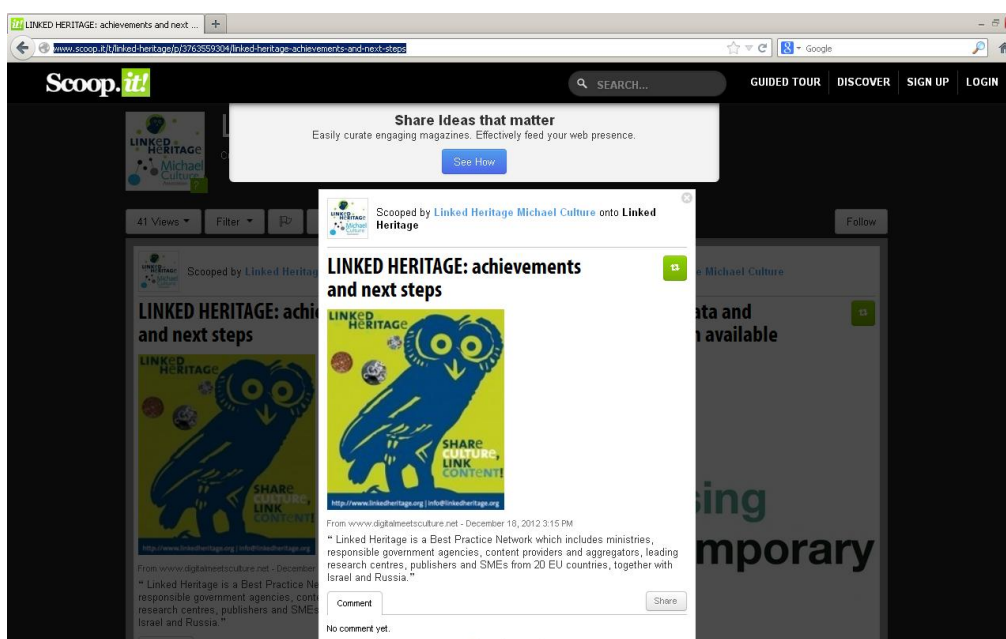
LINKED HERITAGE: achievements and next ... +

www.scoop.it/t/linked-heritage/p/3763559304/linked-heritage-achievements-and-next-steps

Google

Scoop.it!

SEARCH...

GUIDED TOUR DISCOVER SIGN UP LOGIN

Share Ideas that matter
Easily curate engaging magazines. Effectively feed your web presence.

See How

LINKED HERITAGE Michael Culture

41 Views Filter

Follow

Scooped by Linked Heritag

LINKED HERITAGE: achi and next steps

Michael Culture

ata and available

sing

mporary

From www.digitalmeetsculture.net - December

" Linked Heritage is a Best Practice Ne responsible government agencies, cont research centres, publishers and SMEs Israel and Russia."

Scooped by Linked Heritage Michael Culture onto Linked Heritage

LINKED HERITAGE: achievements and next steps

LINKED HERITAGE

SHARE CULTURE, LINK CONTENT!

http://www.linkedheritage.org | info@linkedheritage.org

From www.digitalmeetsculture.net - December 18, 2012 3:15 PM

" Linked Heritage is a Best Practice Network which includes ministries, responsible government agencies, content providers and aggregators, leading research centres, publishers and SMEs from 20 EU countries, together with Israel and Russia."

Comment

Share

No comment yet.